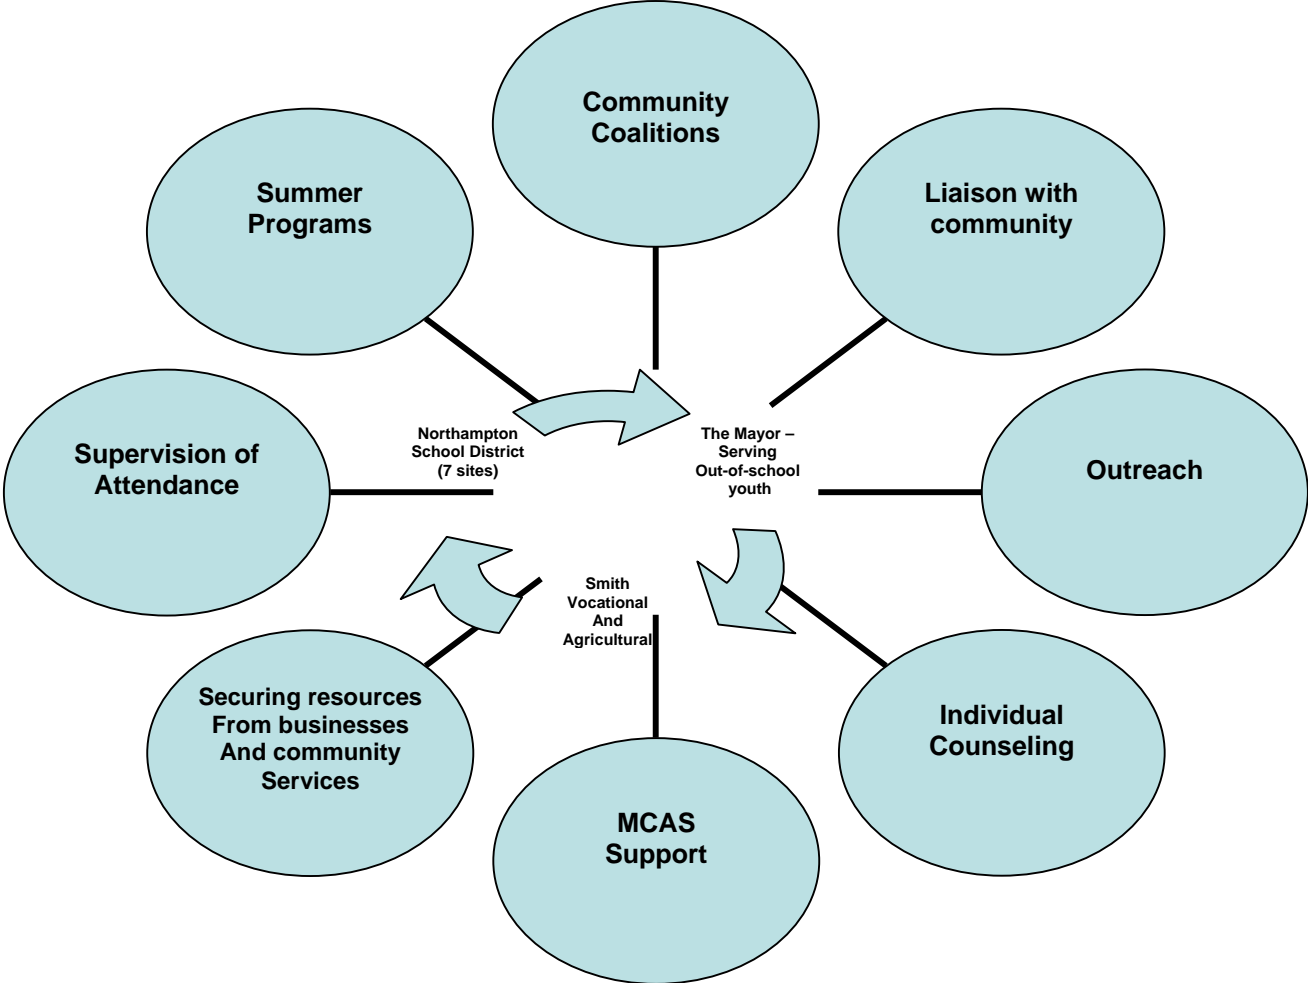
Community Coalitions

Summer Programs

Liaison with community

Northampton School District (7 sites)

The Mayor – Serving Out-of-school youth

Supervision of Attendance

Outreach

Smith Vocational And Agricultural

Securing resources From businesses And community Services

Individual Counseling

MCAS Support